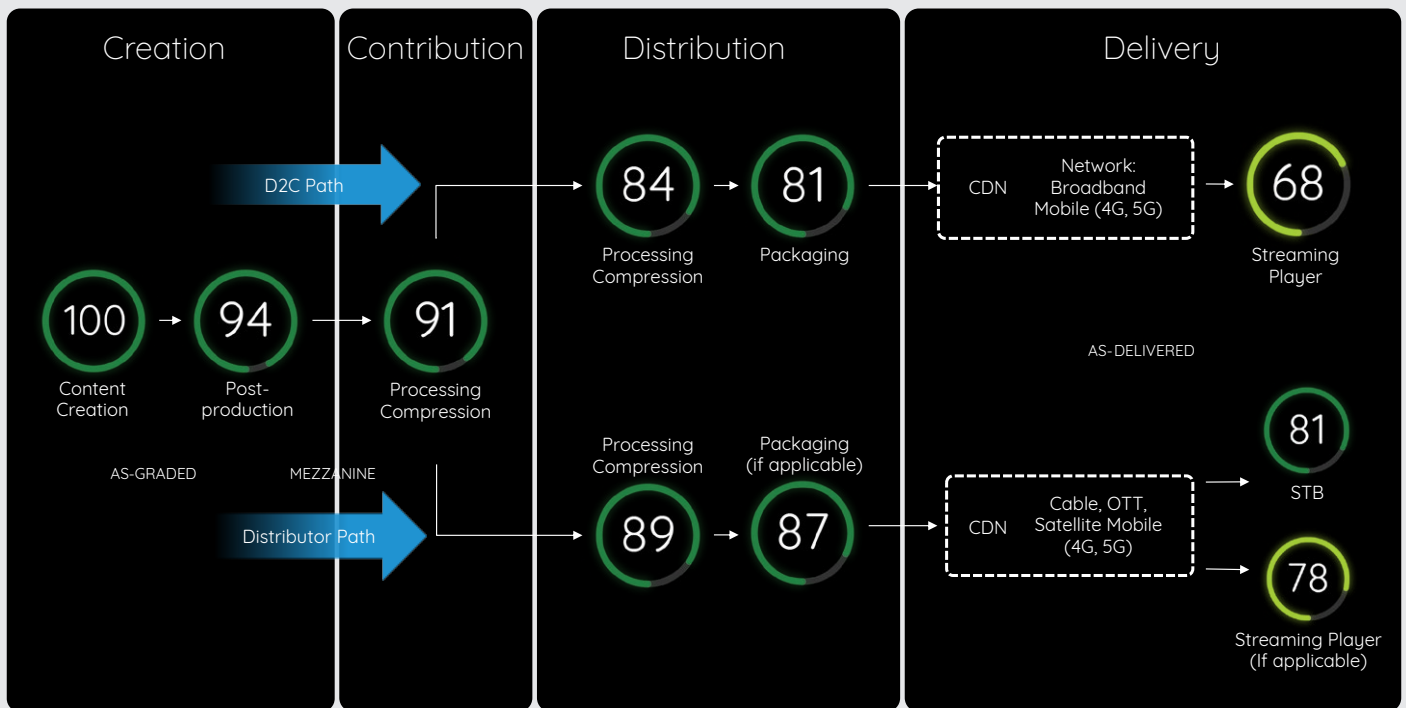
Creation

100
Content Creation

94
Post-production

AS-GRADED

Contribution

D2C Path

91
Processing Compression

MEZZANINE

Distributor Path

Distribution

84
Processing Compression

81
Packaging

Processing Compression
89

Packaging (if applicable)
87

Delivery

CDN
Network: Broadband Mobile (4G, 5G)

68
Streaming Player

AS-DELIVERED

CDN
Cable, OTT, Satellite Mobile (4G, 5G)

81
STB

78
Streaming Player (If applicable)